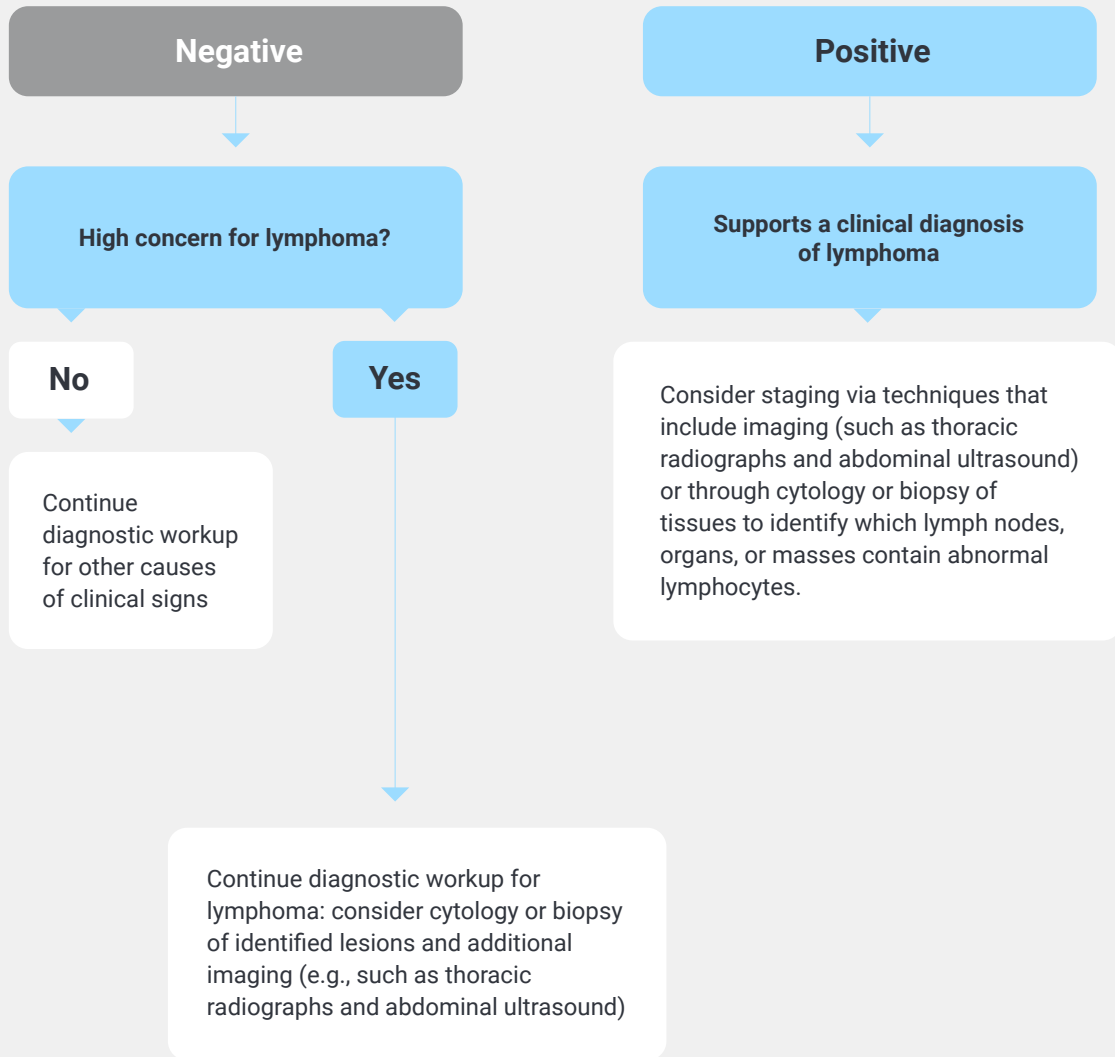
Negative

High concern for lymphoma?

No

Continue diagnostic workup for other causes of clinical signs

Yes

Continue diagnostic workup for lymphoma: consider cytology or biopsy of identified lesions and additional imaging (e.g., such as thoracic radiographs and abdominal ultrasound)

Positive

Supports a clinical diagnosis of lymphoma

Consider staging via techniques that include imaging (such as thoracic radiographs and abdominal ultrasound) or through cytology or biopsy of tissues to identify which lymph nodes, organs, or masses contain abnormal lymphocytes.